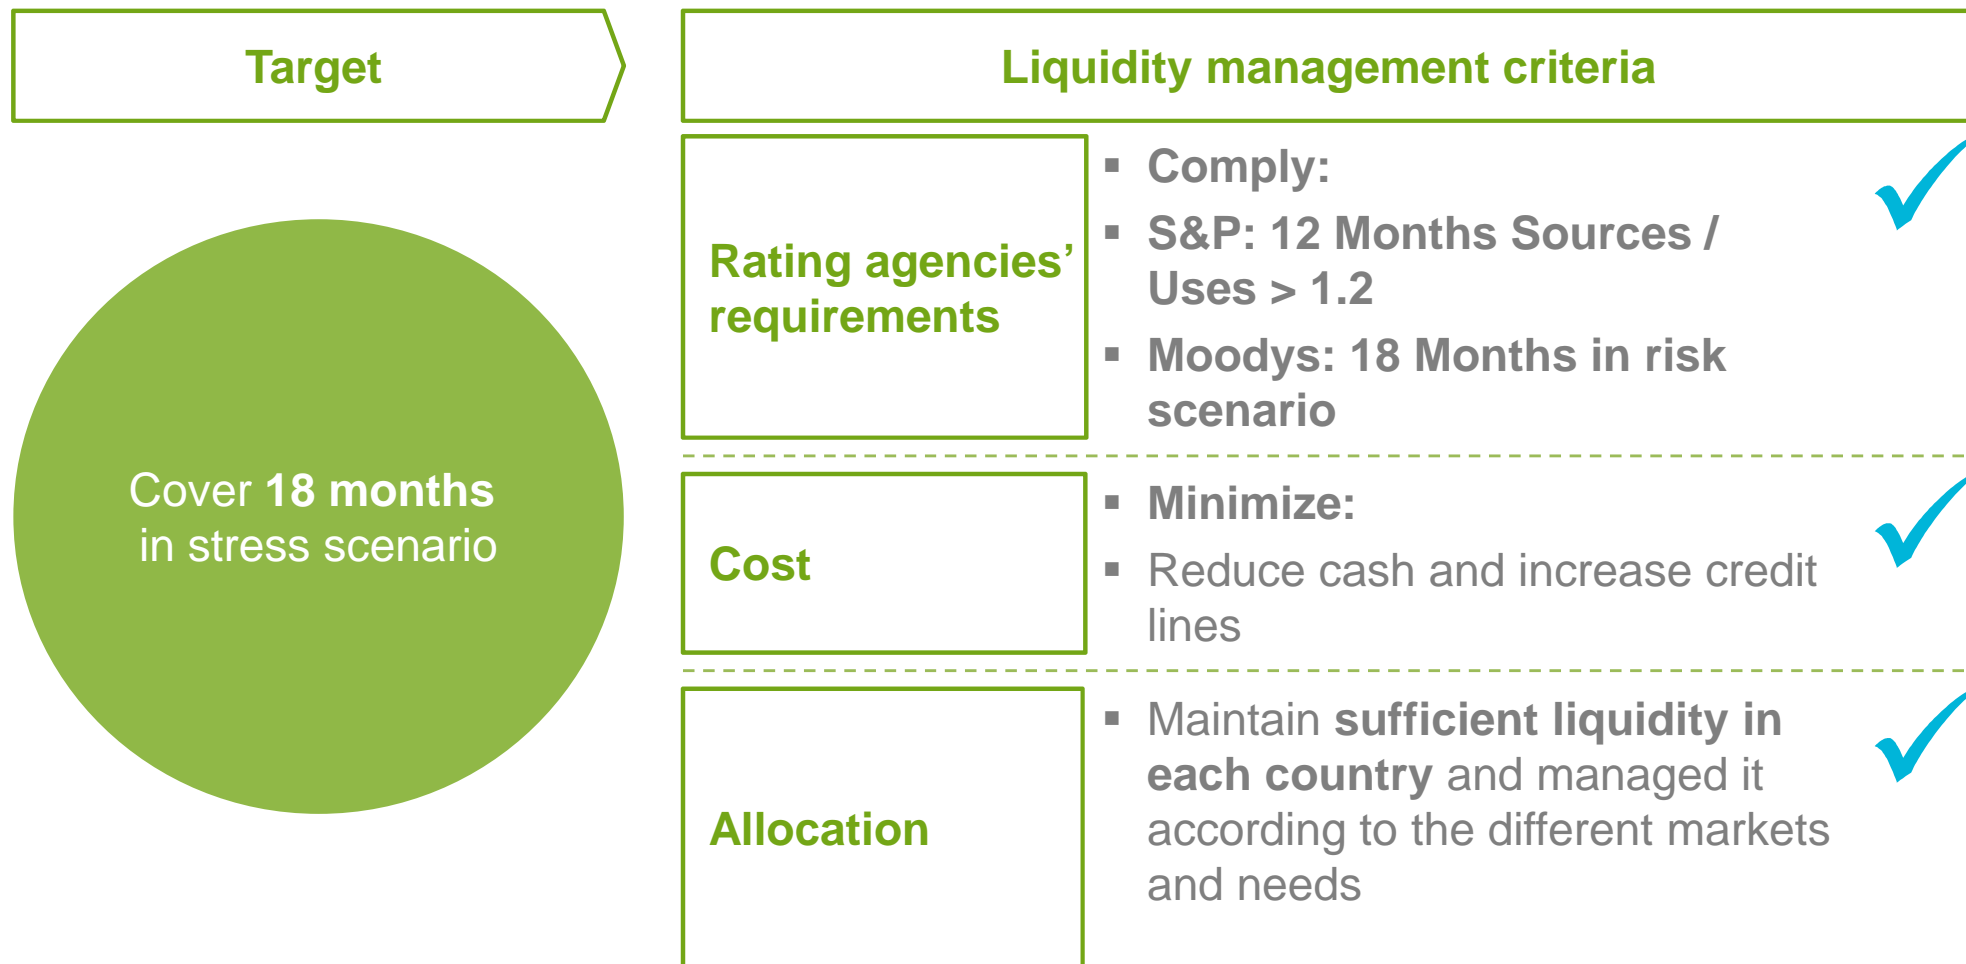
Target

Liquidity management criteria

Cover **18 months** in stress scenario

Rating agencies' requirements

- Comply:
- S&P: 12 Months Sources / Uses > 1.2
- Moodys: 18 Months in risk scenario

Cost

- Minimize:
- Reduce cash and increase credit lines

Allocation

- Maintain **sufficient liquidity in each country** and managed it according to the different markets and needs